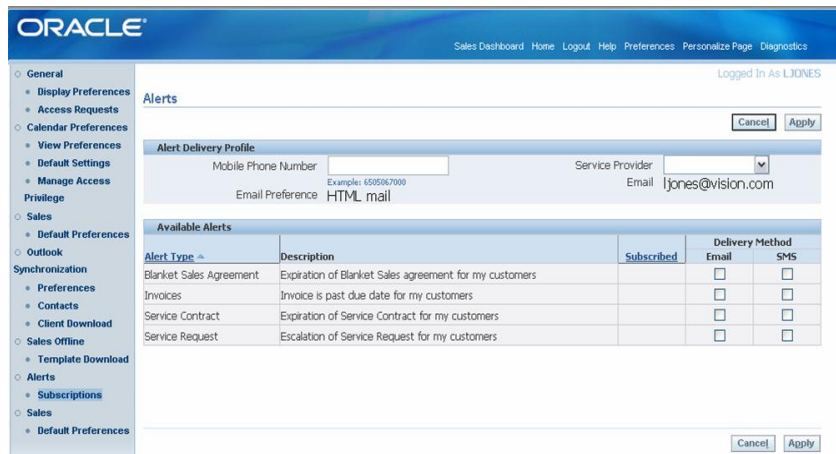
ORACLE

Sales Dashboard Home Logout Help Preferences Personalize Page Diagnostics

General
Display Preferences
Access Requests
Calendar Preferences
View Preferences
Default Settings
Manage Access Privilege
Sales
Default Preferences
Outlook Synchronization
Preferences
Contacts
Client Download
Sales Offline
Template Download
Alerts
Subscriptions
Sales
Default Preferences

Logged In As LJONES

Alerts

Cancel Apply

Alert Delivery Profile

Mobile Phone Number
Example: 6505067000
Email Preference HTML mail

Service Provider
Email ljones@vision.com

Available Alerts

| Alert Type | Description | Subscribed | Delivery Method Email | Delivery Method SMS |
|---|---|---|---|---|
| Blanket Sales Agreement | Expiration of Blanket Sales agreement for my customers | | ☐ | ☐ |
| Invoices | Invoice is past due date for my customers | | ☐ | ☐ |
| Service Contract | Expiration of Service Contract for my customers | | ☐ | ☐ |
| Service Request | Escalation of Service Request for my customers | | ☐ | ☐ |

Cancel Apply